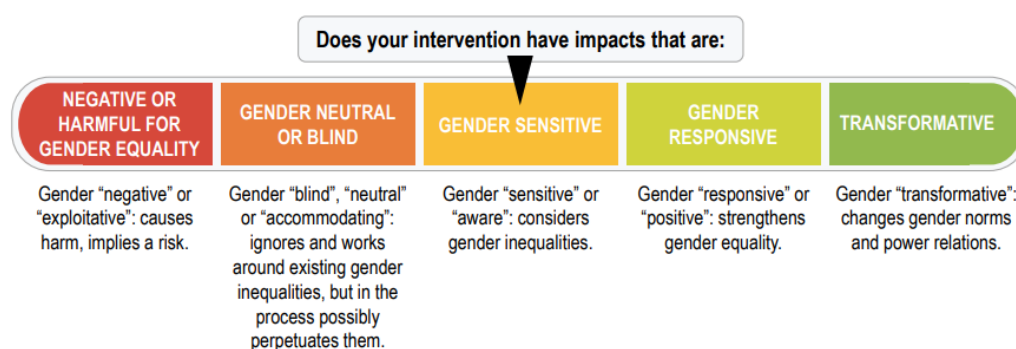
Does your intervention have impacts that are:

NEGATIVE OR HARMFUL FOR GENDER EQUALITY

GENDER NEUTRAL OR BLIND

GENDER SENSITIVE

GENDER RESPONSIVE

TRANSFORMATIVE

Gender “negative” or “exploitative”: causes harm, implies a risk.

Gender “blind”, “neutral” or “accommodating”: ignores and works around existing gender inequalities, but in the process possibly perpetuates them.

Gender “sensitive” or “aware”: considers gender inequalities.

Gender “responsive” or “positive”: strengthens gender equality.

Gender “transformative”: changes gender norms and power relations.